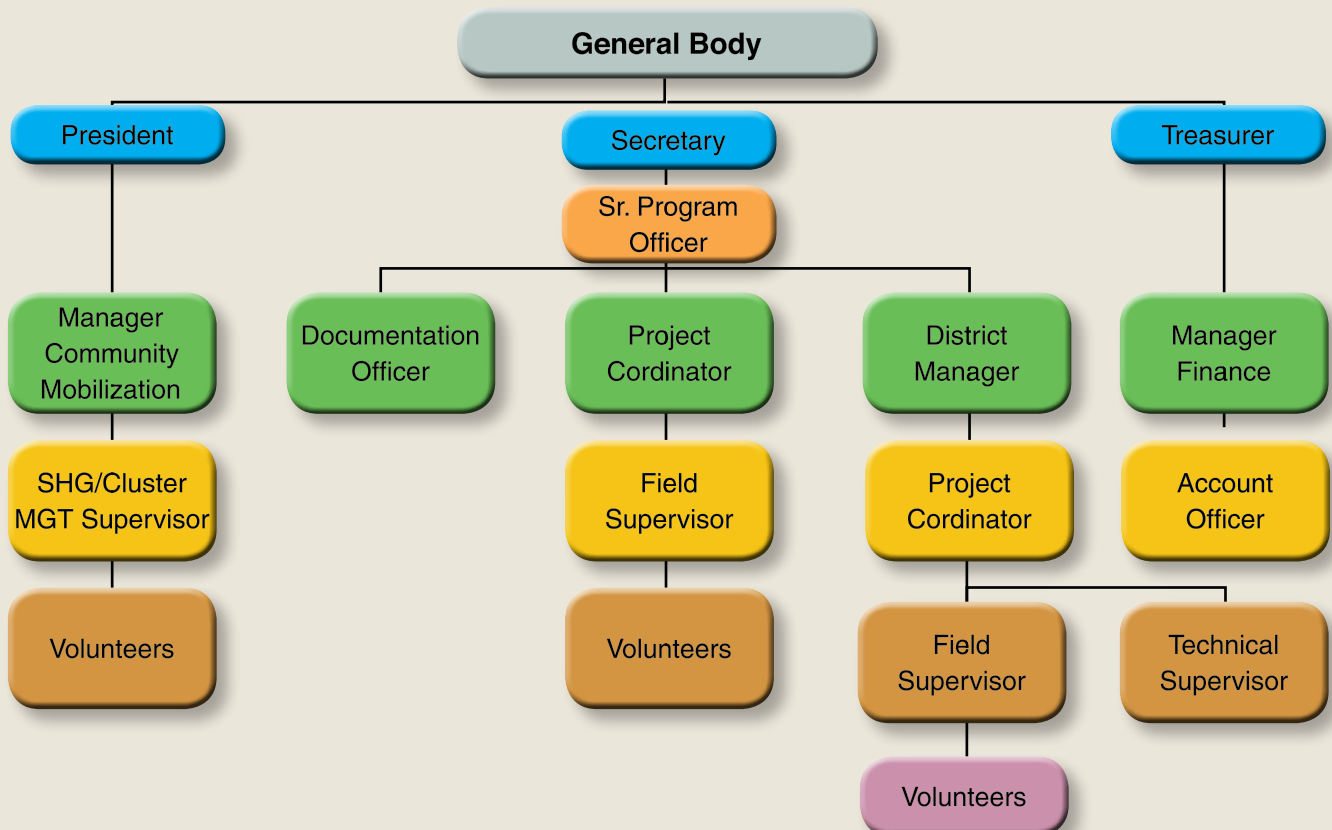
General Body

President

Secretary

Treasurer

Sr. Program Officer

Manager Community Mobilization

Documentation Officer

Project Cordinator

District Manager

Manager Finance

SHG/Cluster MGT Supervisor

Field Supervisor

Project Cordinator

Account Officer

Volunteers

Volunteers

Field Supervisor

Technical Supervisor

Volunteers